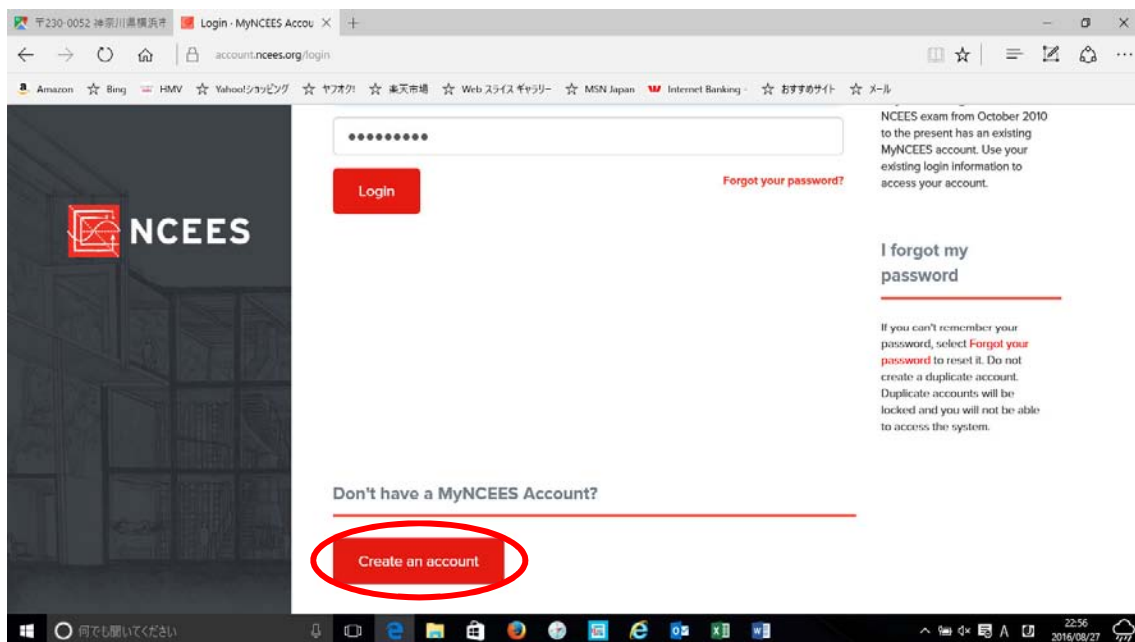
〒230-0052 神奈川県横浜市 | Login - MyNCEES Accou ×  +

account.ncees.org/login

Amazon ☆ Bing HMV ☆ Yahoo!ショッピング ☆ ヤフオク! ☆ 楽天市場 ☆ Web スライス ギャラリー ☆ MSN Japan Internet Banking ☆ おすすめサイト ☆ メール

NCEES

••••••••••

Login

Forgot your password?

NCEES exam from October 2010 to the present has an existing MyNCEES account. Use your existing login information to access your account.

I forgot my password

If you can't remember your password, select Forgot your password to reset it. Do not create a duplicate account. Duplicate accounts will be locked and you will not be able to access the system.

Don't have a MyNCEES Account?

Create an account

何でも聞いてください

22:56
2016/08/27